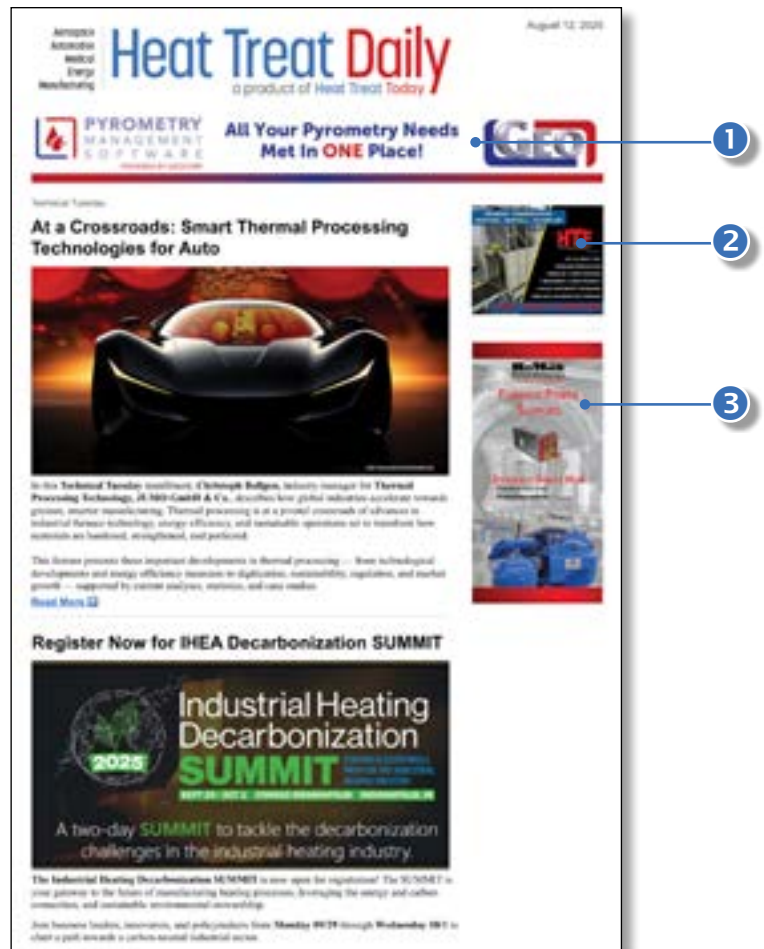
Aerospace
Automotive
Medical
Energy
Manufacturing

Heat Treat Daily
a product of Heat Treat Today

August 12, 2025

PYROMETRY MANAGEMENT SOFTWARE

All Your Pyrometry Needs Met In ONE Place!

GEO

1

Technical Tuesday

At a Crossroads: Smart Thermal Processing Technologies for Auto

2

3

In this Technical Tuesday installment, Christoph Rollgen, industry manager for Thermal Processing Technology, JUMO GmbH & Co., describes how global industries accelerate towards greener, smarter manufacturing. Thermal processing is at a pivotal crossroads of advances in industrial furnace technology, energy efficiency, and sustainable operations set to transform how materials are hardened, strengthened, and perfected.

This feature presents these important developments in thermal processing — from technological developments and energy efficiency measures to digitization, sustainability, regulation, and market growth — supported by current analyses, statistics, and case studies.

Read More

Register Now for IHEA Decarbonization SUMMIT

Industrial Heating Decarbonization SUMMIT

2025

A two-day SUMMIT to tackle the decarbonization challenges in the industrial heating industry.

The Industrial Heating Decarbonization SUMMIT is now open for registration! The SUMMIT is your gateway to the future of manufacturing heating processes, leveraging the energy and carbon connection, and sustainable environmental stewardship.

Join business leaders, innovators, and policymakers from Monday 09/29 through Wednesday 10/1 to chart a path towards a carbon-neutral industrial sector.